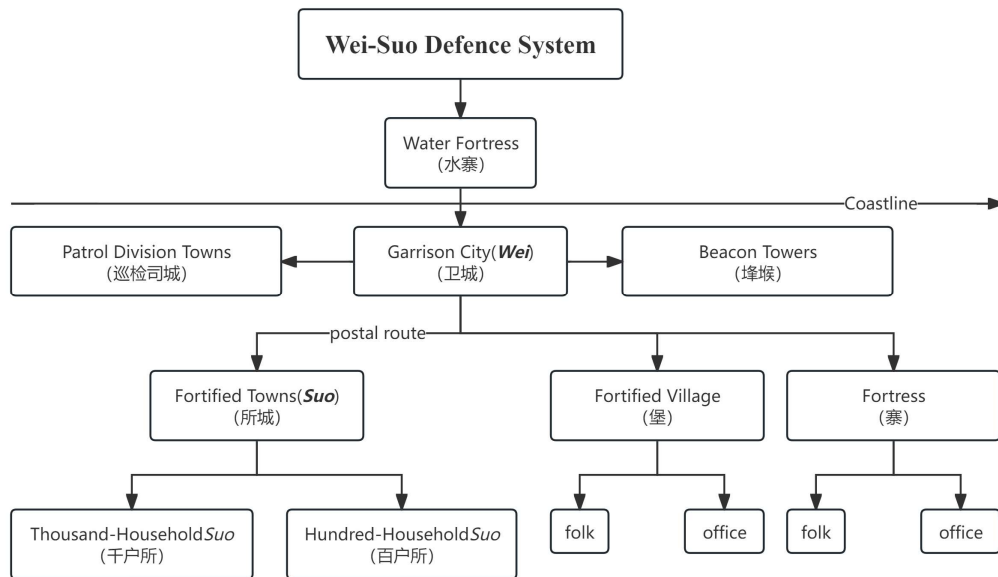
Wei-Suo Defence System

Water Fortress
(水寨)

Coastline

Patrol Division Towns
(巡检司城)

Garrison City(*Wei*)
(卫城)

Beacon Towers
(烽堠)

postal route

Fortified Towns(*Suo*)
(所城)

Fortified Village
(堡)

Fortress
(寨)

Thousand-Household*Suo*
(千户所)

Hundred-Household*Suo*
(百户所)

folk

office

folk

office